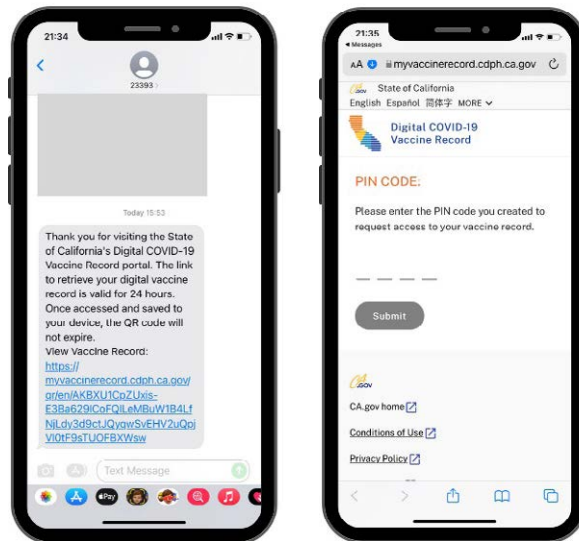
21:34

23393

Today 15:53

Thank you for visiting the State of California's Digital COVID-19 Vaccine Record portal. The link to retrieve your digital vaccine record is valid for 24 hours. Once accessed and saved to your device, the QR code will not expire.
View Vaccine Record:
https://myvaccinerecord.cdph.ca.gov/qr/en/AKBXU1CpZUxis-E3Ba629lCoFQiLeMBuW1B4LfNjLdy3d9ctJQyqwSvEHV2uQpjVl0tF9sTUOFBXWsw

Text Message

21:35
◂ Messages

AA myvaccinerecord.cdph.ca.gov

State of California
English Español 繁體字 MORE

Digital COVID-19 Vaccine Record

PIN CODE:

Please enter the PIN code you created to request access to your vaccine record.

Submit

CA.gov home

Conditions of Use

Privacy Policy